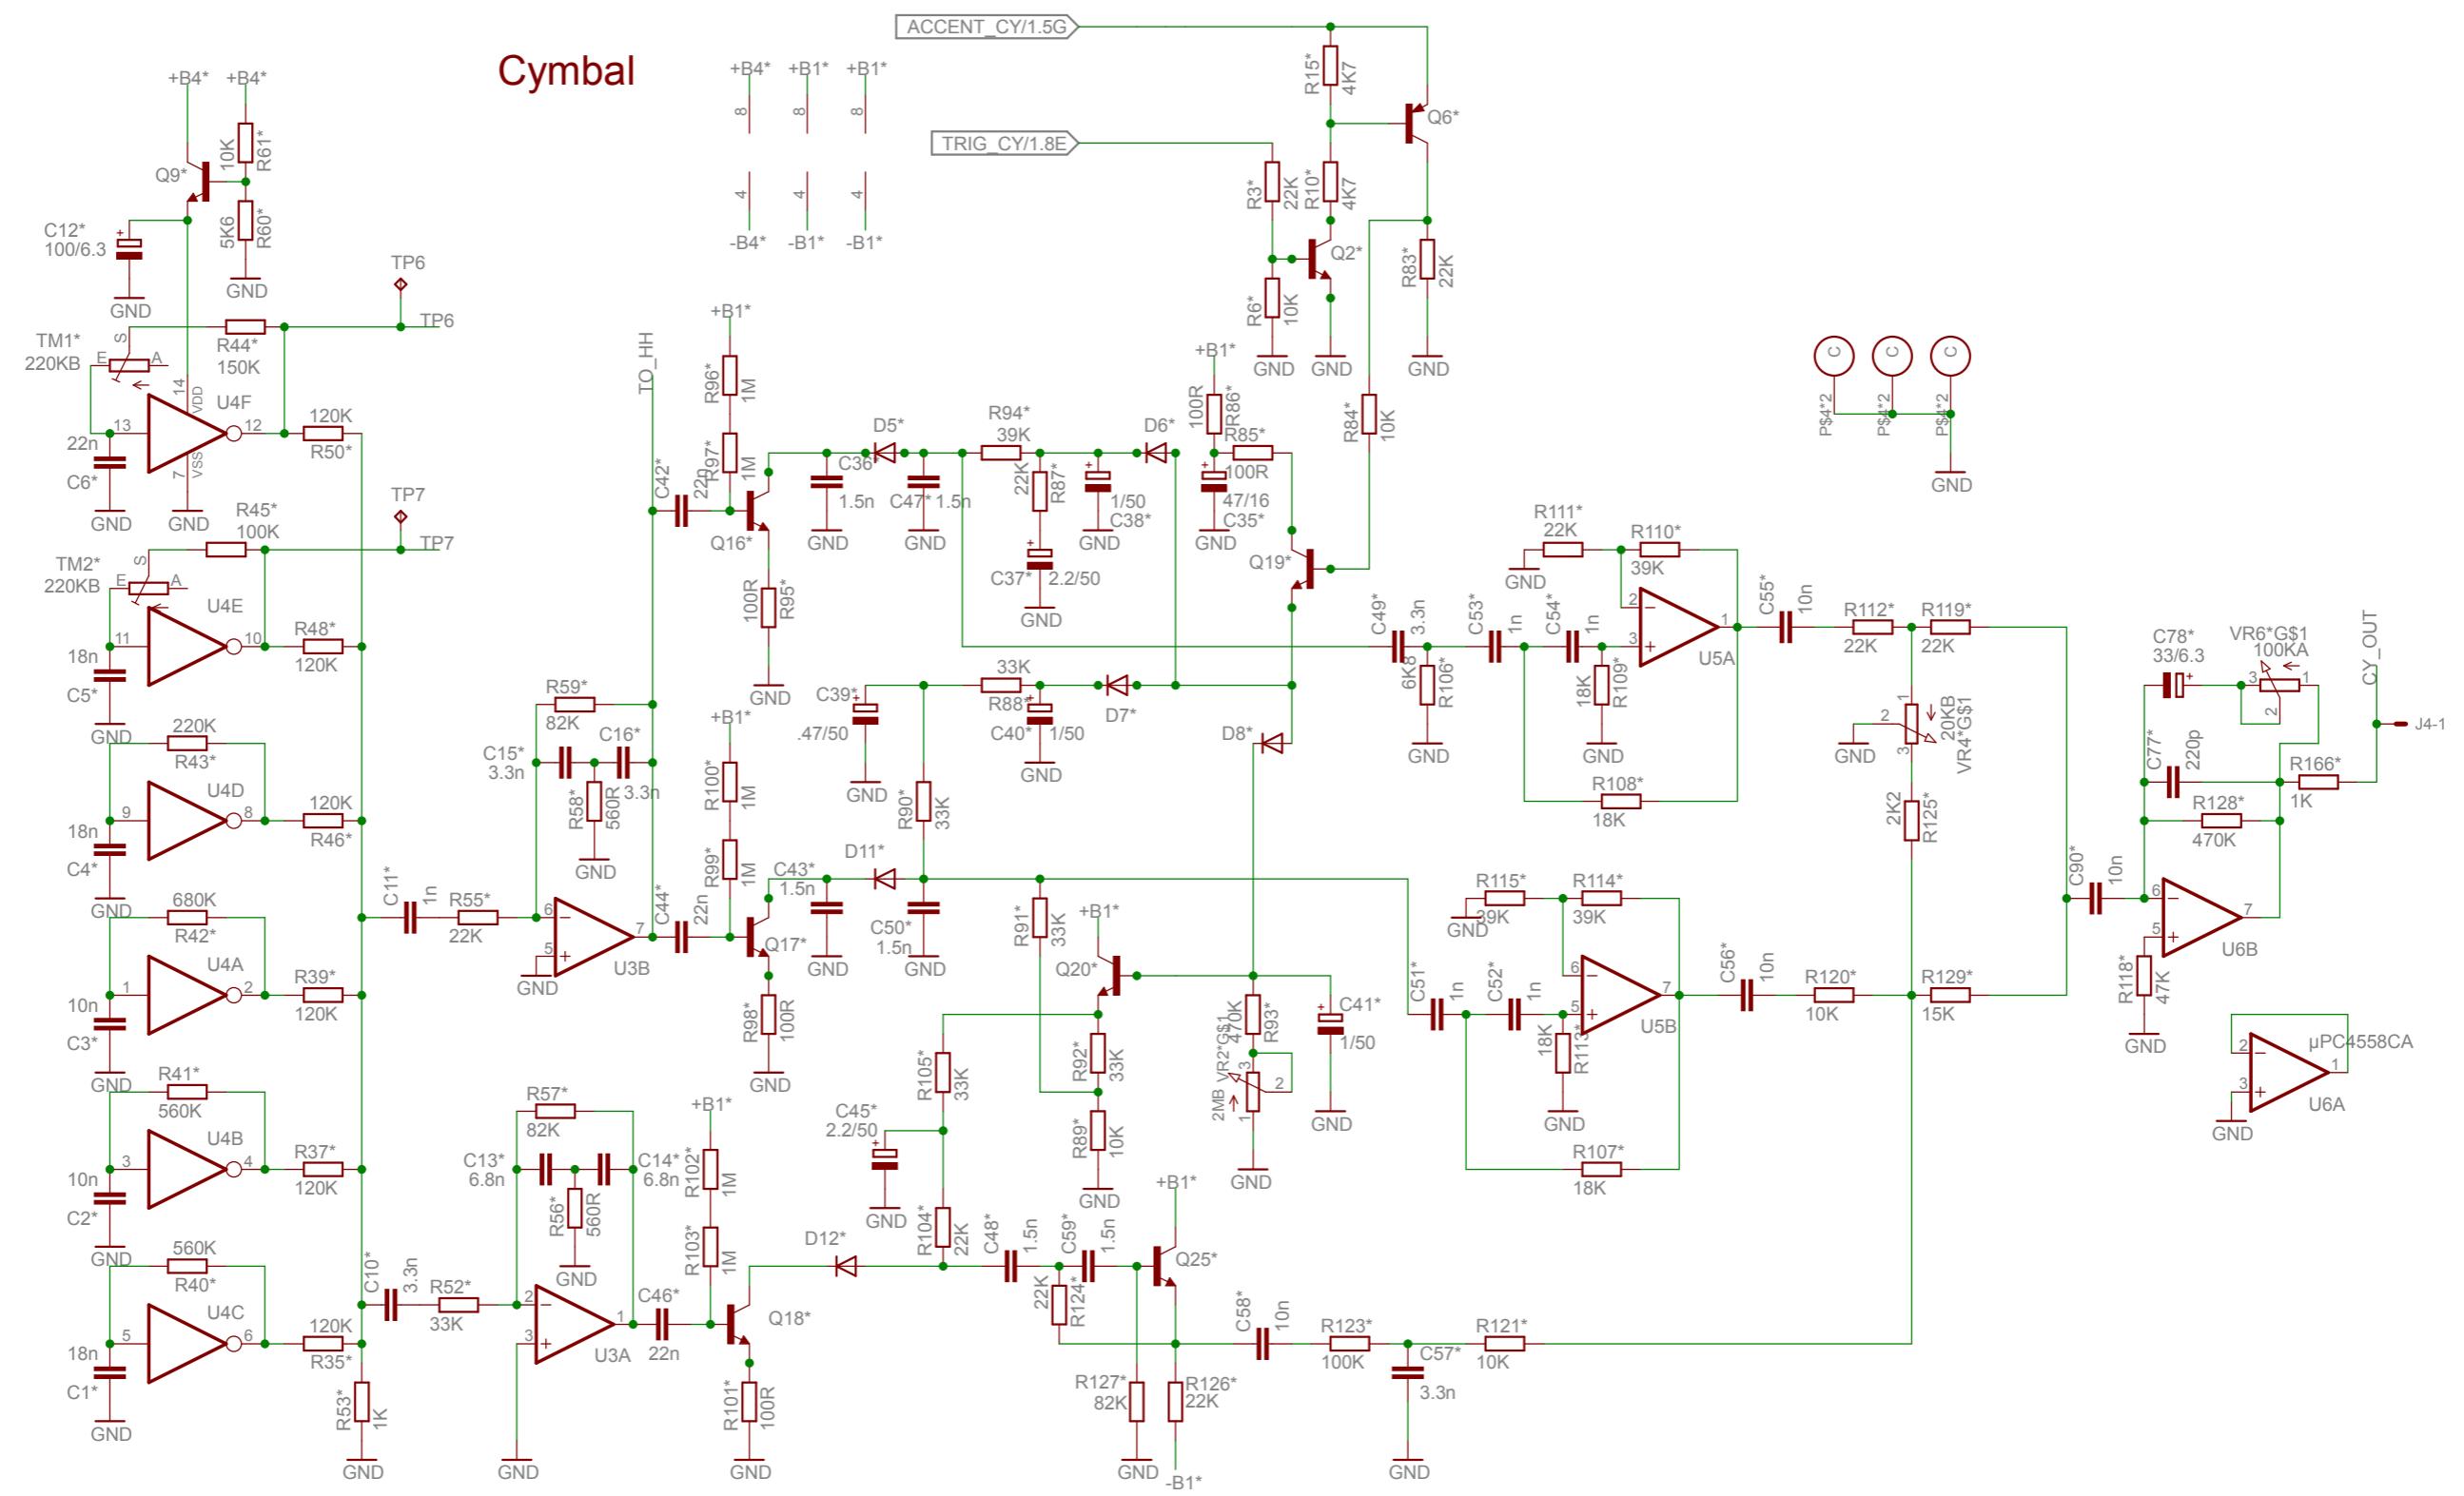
Cymbal

ACCENT_CY/1.5G
TRIG_CY/1.8E
TO_HH
CY_OUT
J4-1

+B4* +B4* +B4* +B1* +B1*
8 8 8
4 4 4
-B4* -B1* -B1*

Q9* 10K R61* 5K6 R60* C12* 100/6.3 GND GND
TP6 TP6 TP7 TP7
TM1* 220KB E S A R44* 150K
U4F 14 VDD 7 VSS 13 12 22n C6* GND GND R50* 120K
TM2* 220KB E S A R45* 100K U4E 11 10 18n C5* GND R48* 120K
220K R43* U4D 9 8 18n C4* GND 120K R46*
680K R42* U4A 1 2 10n C3* GND R39* 120K
R41* 560K U4B 3 4 10n C2* GND R37* 120K
560K R40* U4C 5 6 18n C1* GND 120K R35*
C11* 1n R55* 22K C10* 3.3n R52* 33K R53* 1K GND

R59* 82K C15* 3.3n C16* 3.3n R58* 560R GND U3B 6 5 7 GND
R57* 82K C13* 6.8n C14* 6.8n R56* 560R GND U3A 2 3 1 GND
C42* 22n C44* 22n C46* 22n
+B1* R96* 1M R97* 1M Q16* R95* 100R GND
+B1* R100* 1M R99* 1M Q17* R98* 100R GND
+B1* R102* 1M R103* 1M Q18* R101* 100R GND
C36* 1.5n GND D5* C47* 1.5n GND R94* 39K 22K R87* C37* 2.2/50 GND 1/50 C38* GND D6*
+B1* 100R R86* R85* 100R 47/16 C35* GND Q19*
C39* .47/50 GND 33K R88* C40* 1/50 GND D7* D8*
C43* 1.5n GND D11* C50* 1.5n GND R90* 33K
R91* 33K +B1* Q20* R92* 33K R89* 10K GND
R105* 33K C45* 2.2/50 GND R104* 22K
470K R93* VR2*G$1 2MB 3 2 1 GND C41* 1/50 GND
D12* C48* 1.5n C59* 1.5n 22K R124* +B1* Q25* R127* 82K GND R126* 22K -B1*
C58* 10n R123* 100K C57* 3.3n GND R121* 10K

R15* 4K7 Q6* R3* 22K R10* 4K7 Q2* R6* 10K GND GND R83* 22K GND R84* 10K
C C C P$4*2 P$4*2 P$4*2 GND

R111* 22K GND R110* 39K U5A 2 3 1 C49* 3.3n C53* 1n C54* 1n 6K8 R106* GND 18K R109* GND R108* 18K
C55* 10n R112* 22K R119* 22K
VR4*G$1 20KB 1 2 3 GND 2K2 R125*
R115* 39K GND R114* 39K U5B 6 5 7 C51* 1n C52* 1n 18K R113* GND R107* 18K
C56* 10n R120* 10K R129* 15K
C78* 33/6.3 VR6*G$1 100KA 3 2 1 C77* 220p R166* 1K R128* 470K C90* 10n U6B 6 5 7 R118* 47K GND
μPC4558CA 2 3 1 U6A GND